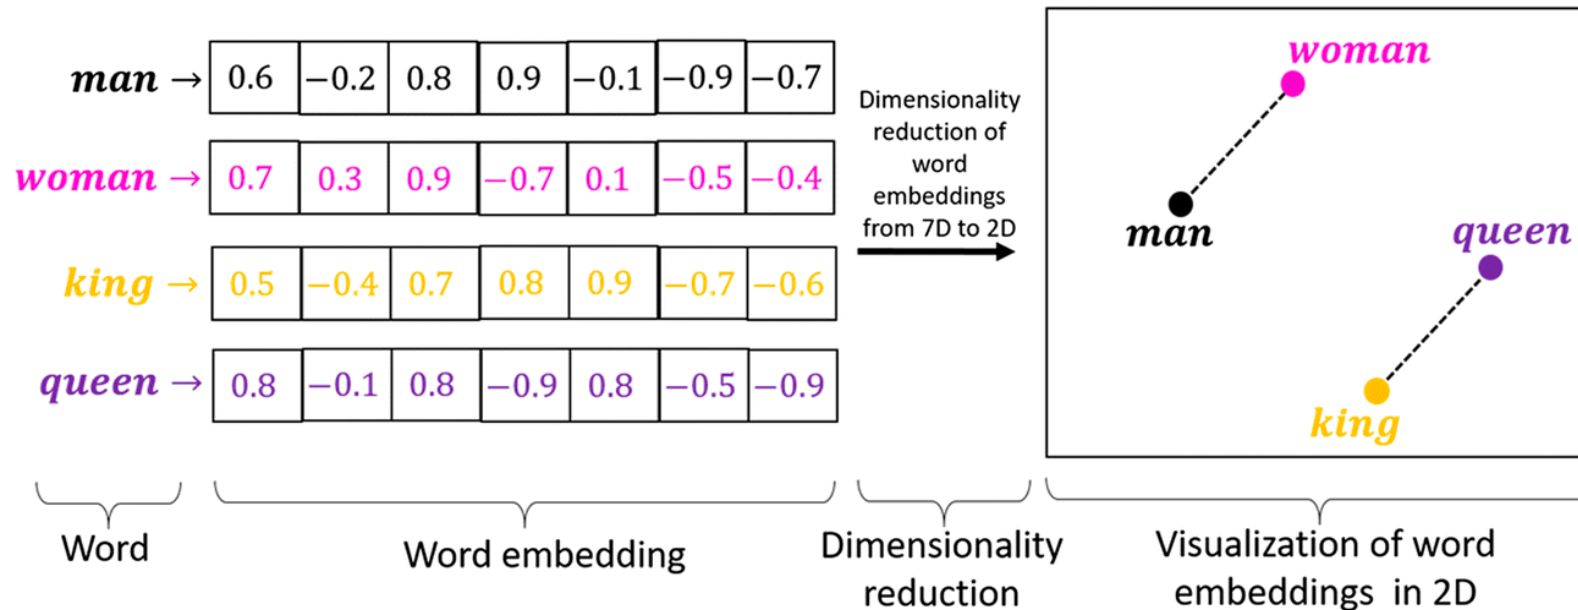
man → 

| 0.6 | −0.2 | 0.8 | 0.9 | −0.1 | −0.9 | −0.7 |
|---|---|---|---|---|---|---|

woman →

| 0.7 | 0.3 | 0.9 | −0.7 | 0.1 | −0.5 | −0.4 |
|---|---|---|---|---|---|---|

king →

| 0.5 | −0.4 | 0.7 | 0.8 | 0.9 | −0.7 | −0.6 |
|---|---|---|---|---|---|---|

queen →

| 0.8 | −0.1 | 0.8 | −0.9 | 0.8 | −0.5 | −0.9 |
|---|---|---|---|---|---|---|

Dimensionality reduction of word embeddings from 7D to 2D

woman

man

queen

king

Word

Word embedding

Dimensionality reduction

Visualization of word embeddings in 2D